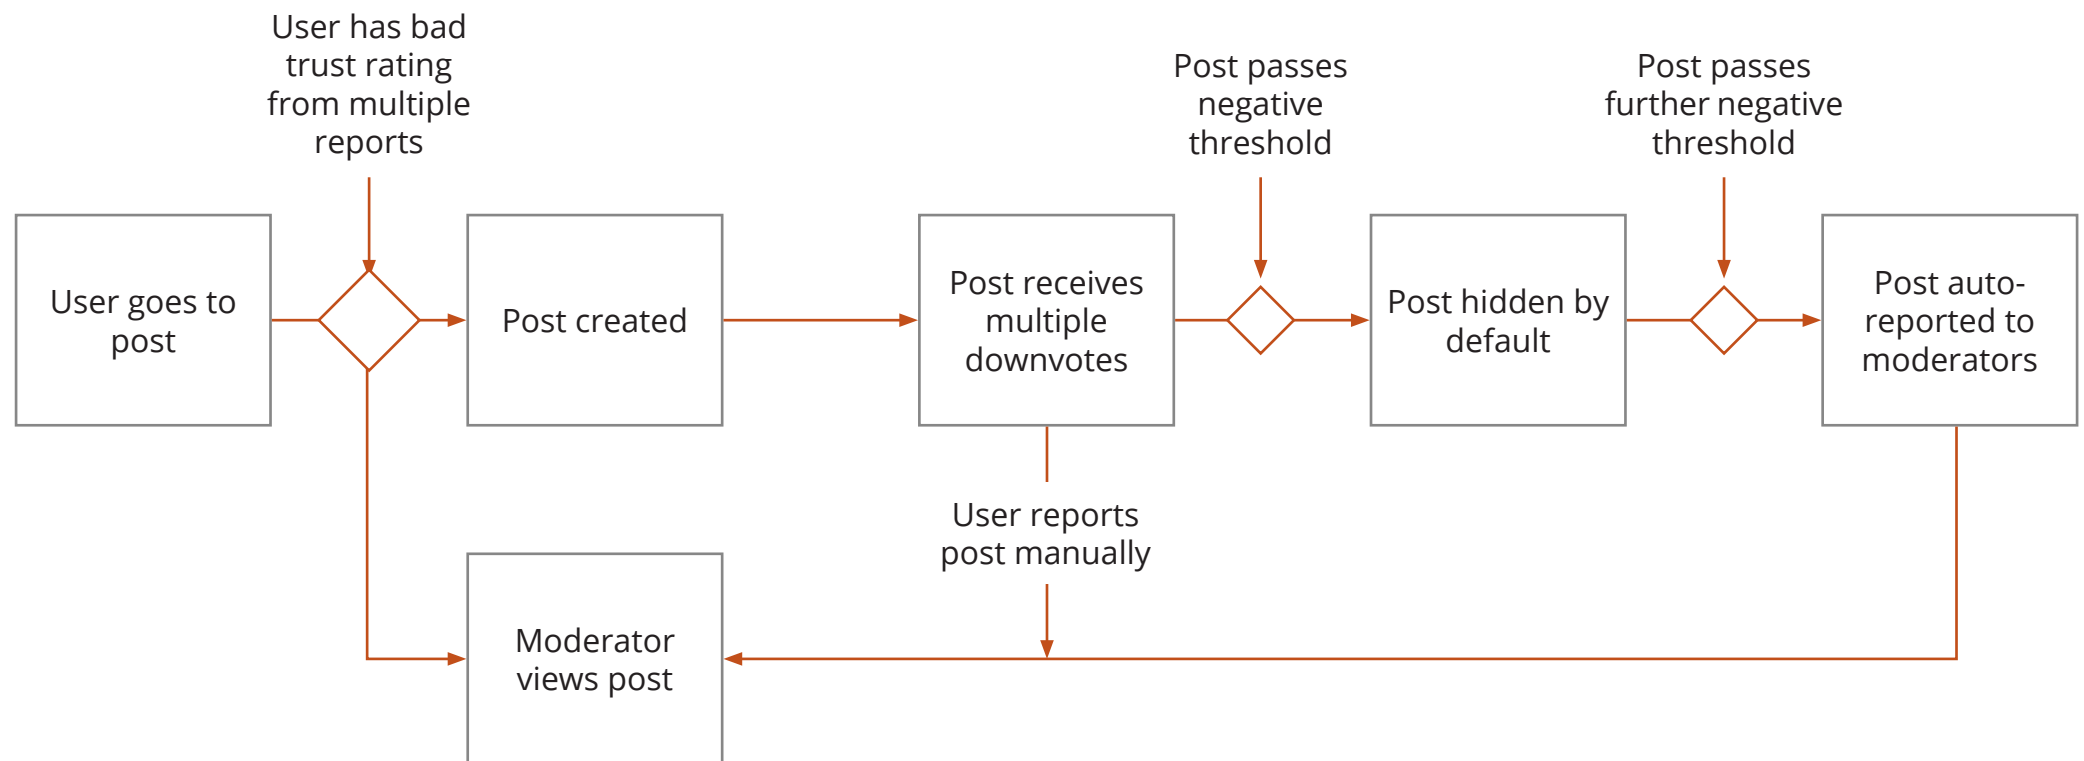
User has bad trust rating from multiple reports

Post passes negative threshold

Post passes further negative threshold

User goes to post

Post created

Post receives multiple downvotes

Post hidden by default

Post auto-reported to moderators

User reports post manually

Moderator views post